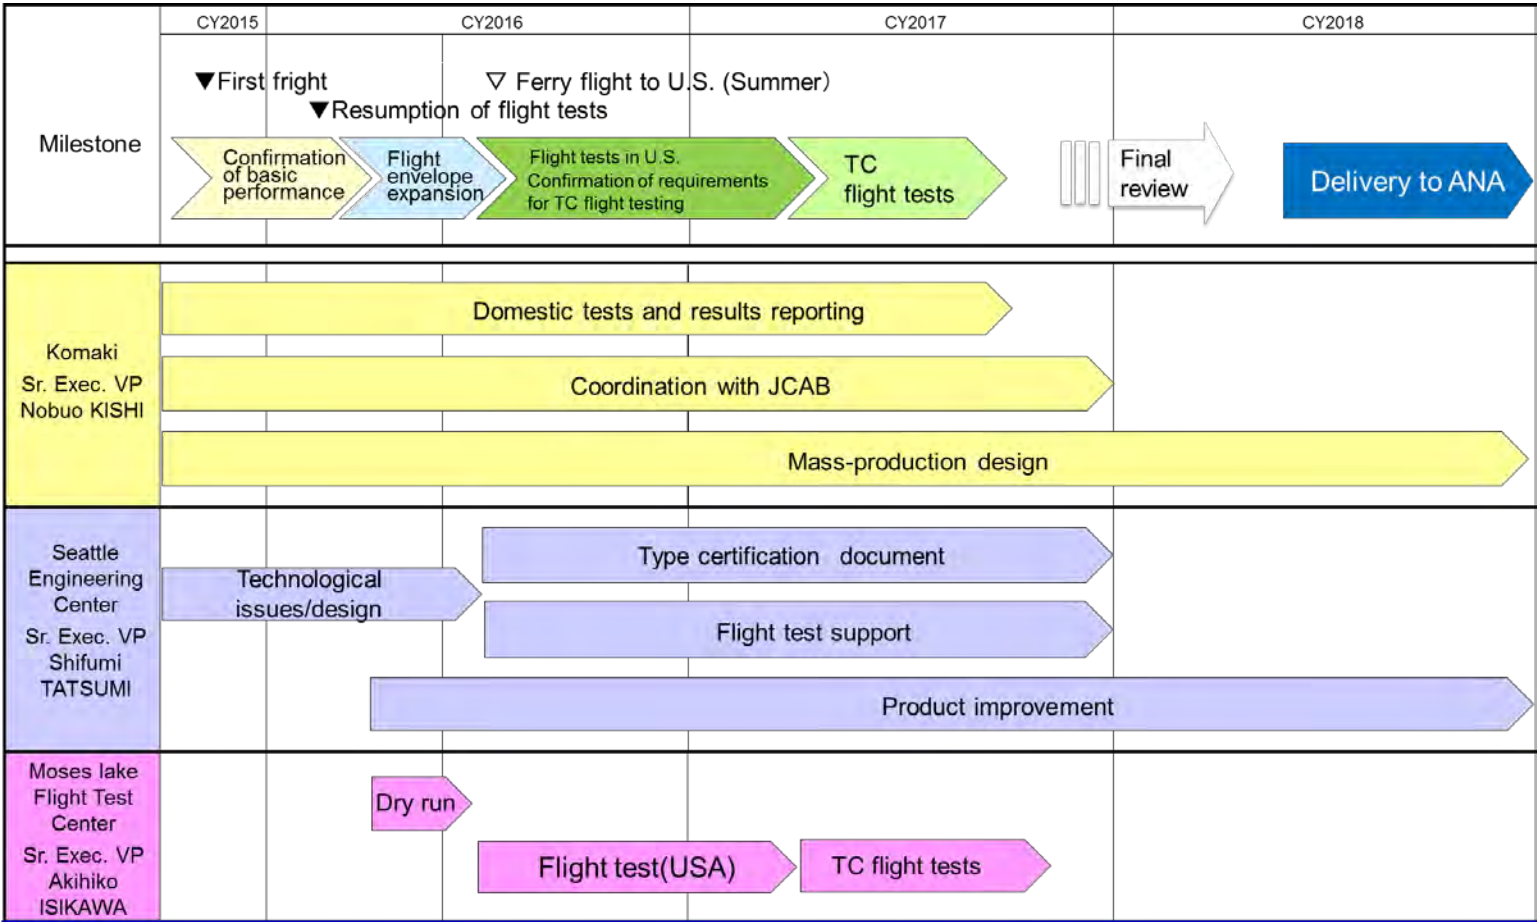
| | CY2015 | CY2016 | CY2017 | CY2018 |
|---|---|---|---|---|

Milestone

▼First fright
▼Resumption of flight tests
▽ Ferry flight to U.S. (Summer)

Confirmation of basic performance
Flight envelope expansion
Flight tests in U.S. Confirmation of requirements for TC flight testing
TC flight tests
Final review
Delivery to ANA

Komaki
Sr. Exec. VP
Nobuo KISHI

Domestic tests and results reporting
Coordination with JCAB
Mass-production design

Seattle Engineering Center
Sr. Exec. VP
Shifumi TATSUMI

Technological issues/design
Type certification document
Flight test support
Product improvement

Moses lake Flight Test Center
Sr. Exec. VP
Akihiko ISIKAWA

Dry run
Flight test(USA)
TC flight tests